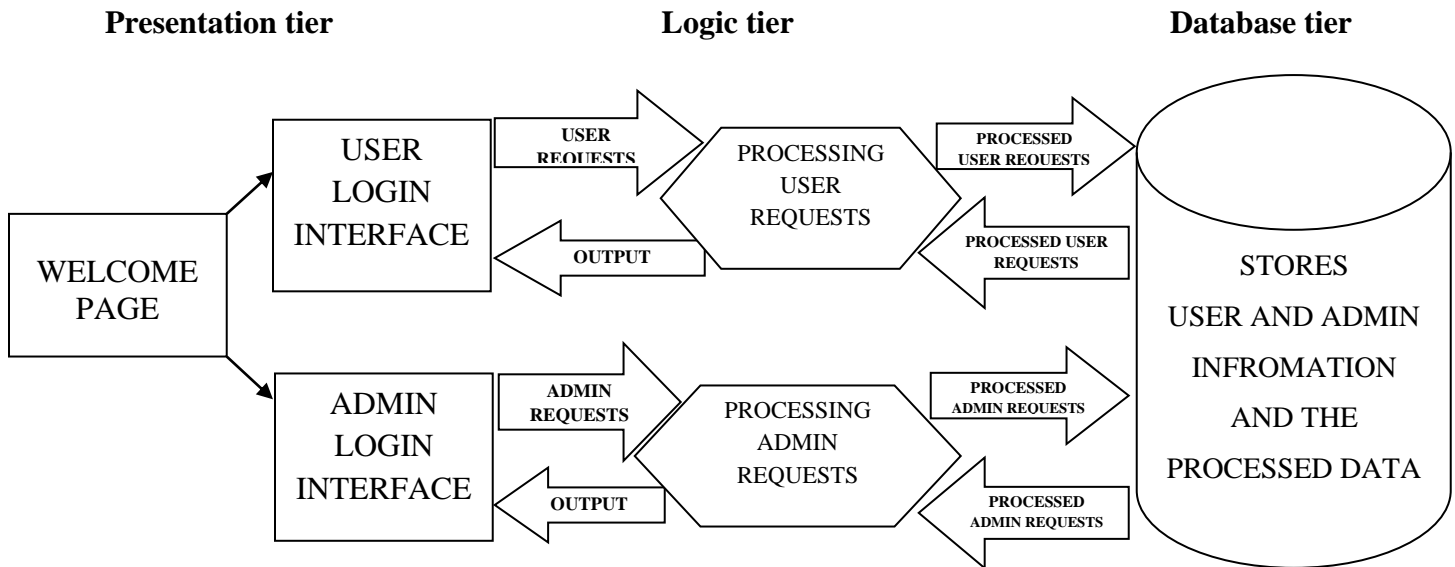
Presentation tier

Logic tier

Database tier

WELCOME PAGE

USER LOGIN INTERFACE

USER REQUESTS

PROCESSING USER REQUESTS

PROCESSED USER REQUESTS

PROCESSED USER REQUESTS

OUTPUT

ADMIN LOGIN INTERFACE

ADMIN REQUESTS

PROCESSING ADMIN REQUESTS

PROCESSED ADMIN REQUESTS

PROCESSED ADMIN REQUESTS

OUTPUT

STORES USER AND ADMIN INFROMATION AND THE PROCESSED DATA